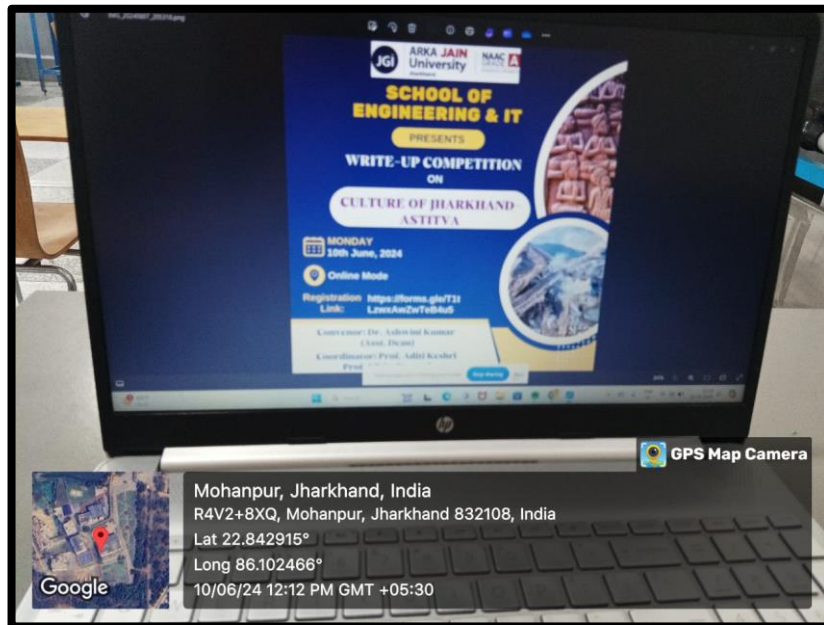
JGI ARKA JAIN University Jharkhand NAAC GRADE A

SCHOOL OF ENGINEERING & IT

PRESENTS

WRITE-UP COMPETITION ON

CULTURE OF JHARKHAND ASTITVA

MONDAY 10th June, 2024

Online Mode

Registration Link: https://forms.gle/T1I LzwxAwZwTeB4u5

Convenor: Dr. Ashwini Kumar (Asst. Dean)

Coordinator: Prof. Aditi Keshri

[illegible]

hp

GPS Map Camera

Google

Mohanpur, Jharkhand, India
R4V2+8XQ, Mohanpur, Jharkhand 832108, India
Lat 22.842915°
Long 86.102466°
10/06/24 12:12 PM GMT +05:30